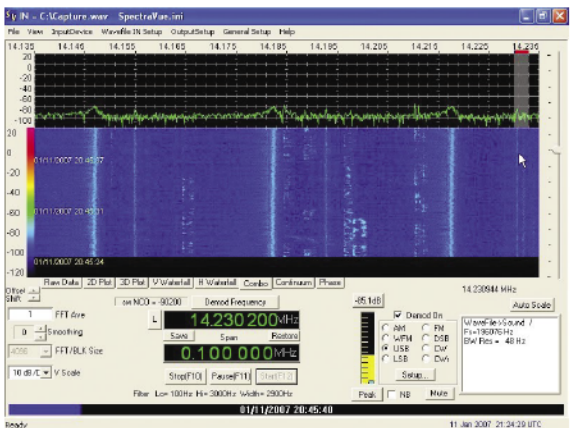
Sp IN - C:\Capture.wav SpectraVue.ini

File View InputDevice Wavefile IN Setup OutputSetup General Setup Help

14.135 14.145 14.155 14.165 14.175 14.185 14.195 14.205 14.215 14.225 14.236

-50
-60
-70
-80
-90
-100

20
0
-20
-40
-60
-80
-100
-120

01/11/2007 20:45:57

01/11/2007 20:46:01

01/11/2007 20:46:04

Raw Data 2D Plot 3D Plot V Waterfall H Waterfall Combo Continuum Phase

14.230944 MHz

Offset
Shift

1 FFT Ave

0 Smoothing

4096 FFT/BLK Size

10 dB/D V Scale

sw NCO = 90200

Demod Frequency

L

14.230 200 MHz

Save Span Restore

0.100 000 MHz

Stop(F10) Pause(F11) Start(F12)

Filter Lo= 100Hz Hi= 3000Hz Width= 2900Hz

-85.1dB

Demod On

AM FM
WFM DSB
USB CW
LSB CWr

Setup...

Peak NB Mute

Auto Scale

Wavefile->Sound /
Fs=196078Hz
BW Res = 48 Hz

01/11/2007 20:45:40

Ready

11 Jan 2007 21:24:29 UTC